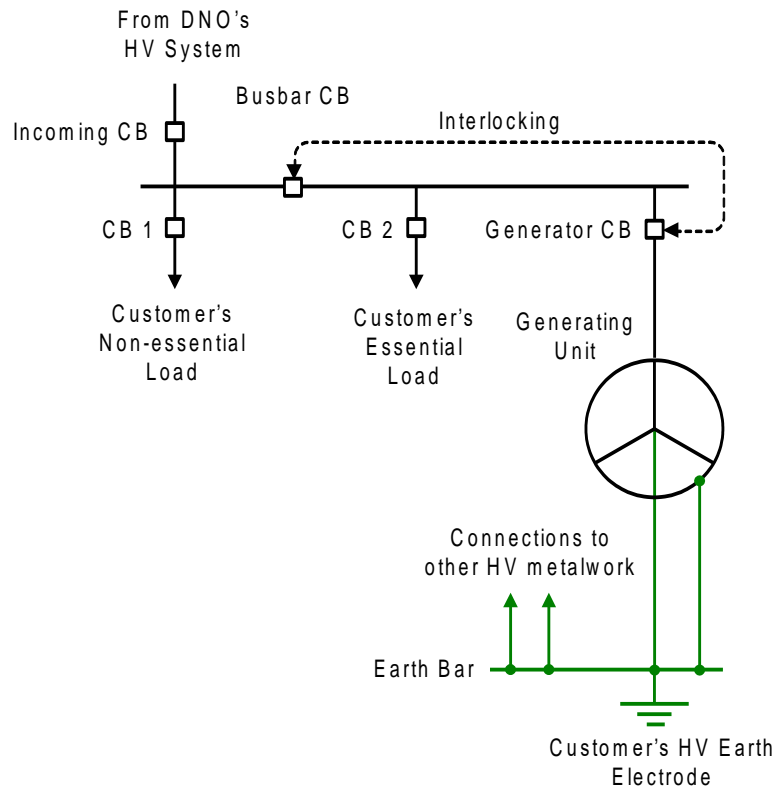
From DNO's HV System

Busbar CB

Incoming CB

Interlocking

CB 1

CB 2

Generator CB

Customer's Non-essential Load

Customer's Essential Load

Generating Unit

Connections to other HV metalwork

Earth Bar

Customer's HV Earth Electrode